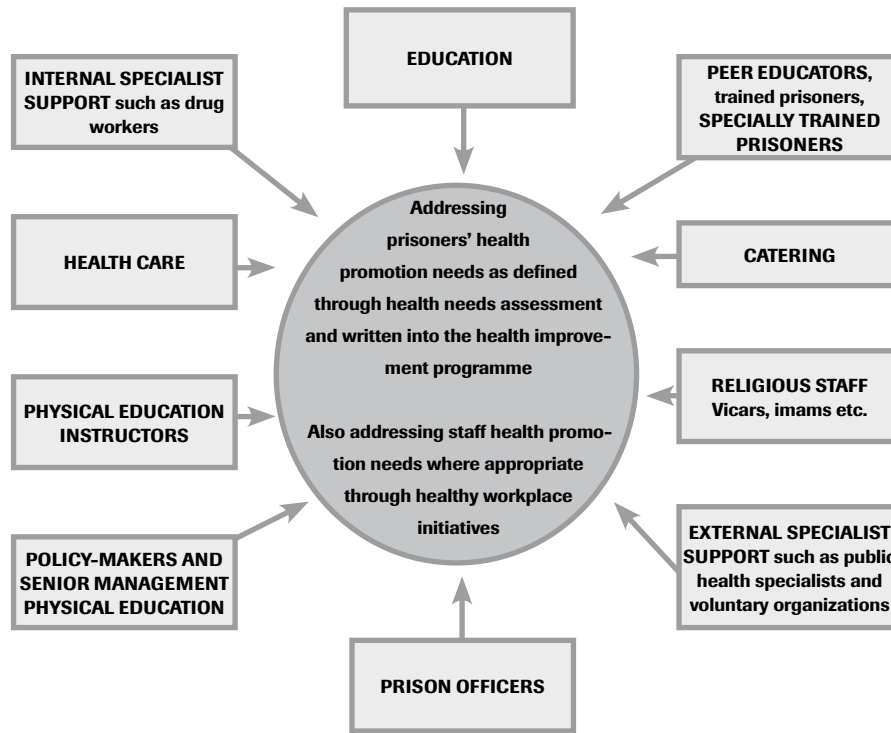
EDUCATION

INTERNAL SPECIALIST SUPPORT such as drug workers

PEER EDUCATORS, trained prisoners, SPECIALLY TRAINED PRISONERS

Addressing prisoners' health promotion needs as defined through health needs assessment and written into the health improvement programme

Also addressing staff health promotion needs where appropriate through healthy workplace initiatives

HEALTH CARE

CATERING

RELIGIOUS STAFF Vicars, imams etc.

PHYSICAL EDUCATION INSTRUCTORS

EXTERNAL SPECIALIST SUPPORT such as public health specialists and voluntary organizations

POLICY-MAKERS AND SENIOR MANAGEMENT PHYSICAL EDUCATION

PRISON OFFICERS